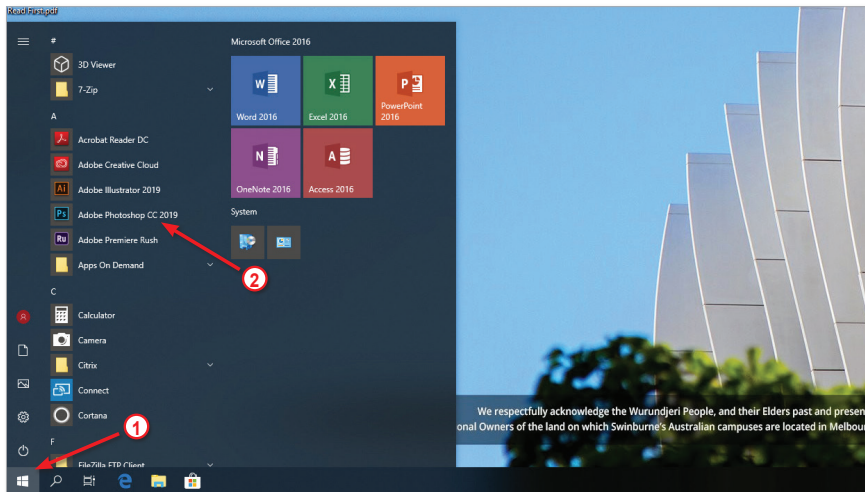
Read First.pdf

#

3D Viewer

7-Zip

A

Acrobat Reader DC

Adobe Creative Cloud

Adobe Illustrator 2019

Adobe Photoshop CC 2019

Adobe Premiere Rush

Apps On Demand

C

Calculator

Camera

Citrix

Connect

Cortana

F

FileZilla FTP Client

Microsoft Office 2016

Word 2016

Excel 2016

PowerPoint 2016

OneNote 2016

Access 2016

System

1

2

We respectfully acknowledge the Wurundjeri People, and their Elders past and presen
onal Owners of the land on which Swinburne's Australian campuses are located in Melbour